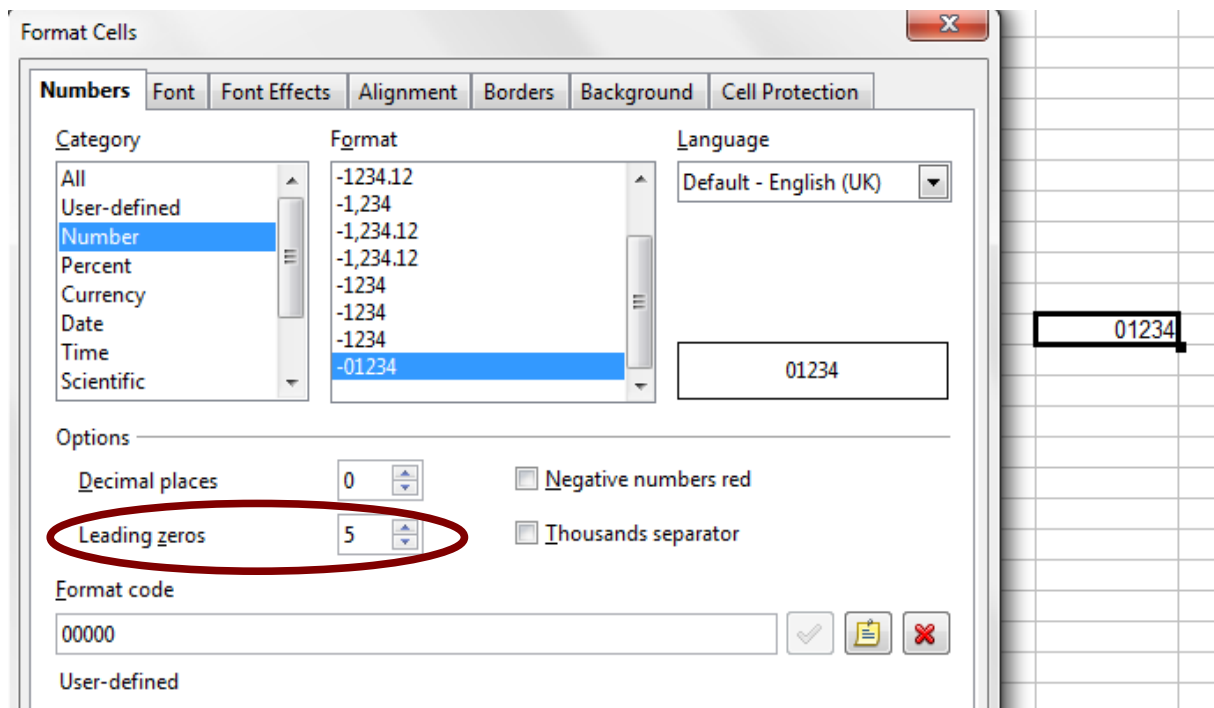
Format Cells

Numbers | Font | Font Effects | Alignment | Borders | Background | Cell Protection

Category
All
User-defined
Number
Percent
Currency
Date
Time
Scientific

Format
-1234.12
-1,234
-1,234.12
-1,234.12
-1234
-1234
-1234
-01234

Language
Default - English (UK)

01234

Options
Decimal places 0
Leading zeros 5
Negative numbers red
Thousands separator

Format code
00000

User-defined

01234